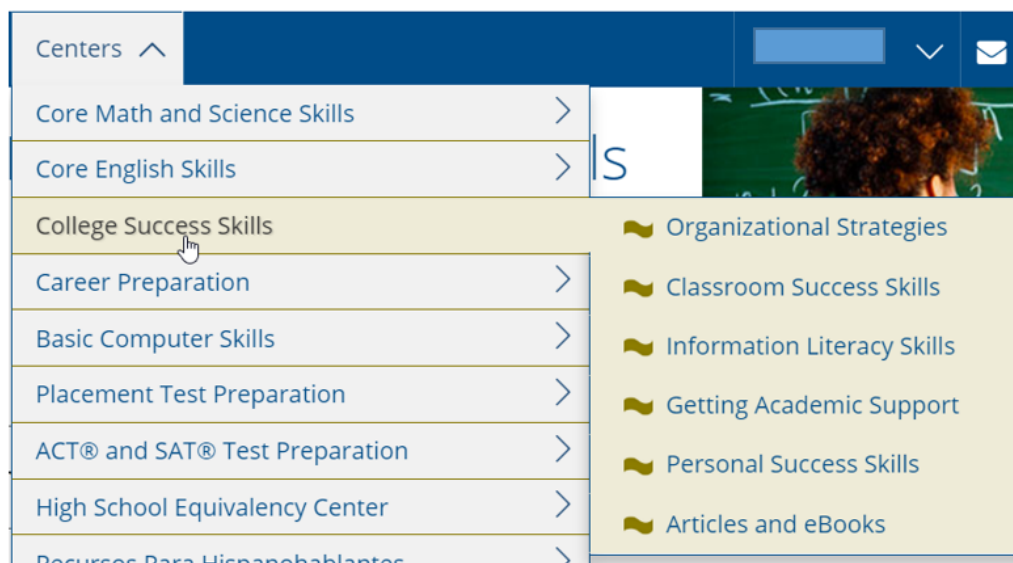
Centers

Core Math and Science Skills

Core English Skills

College Success Skills

Career Preparation

Basic Computer Skills

Placement Test Preparation

ACT® and SAT® Test Preparation

High School Equivalency Center

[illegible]

ls

Organizational Strategies

Classroom Success Skills

Information Literacy Skills

Getting Academic Support

Personal Success Skills

Articles and eBooks